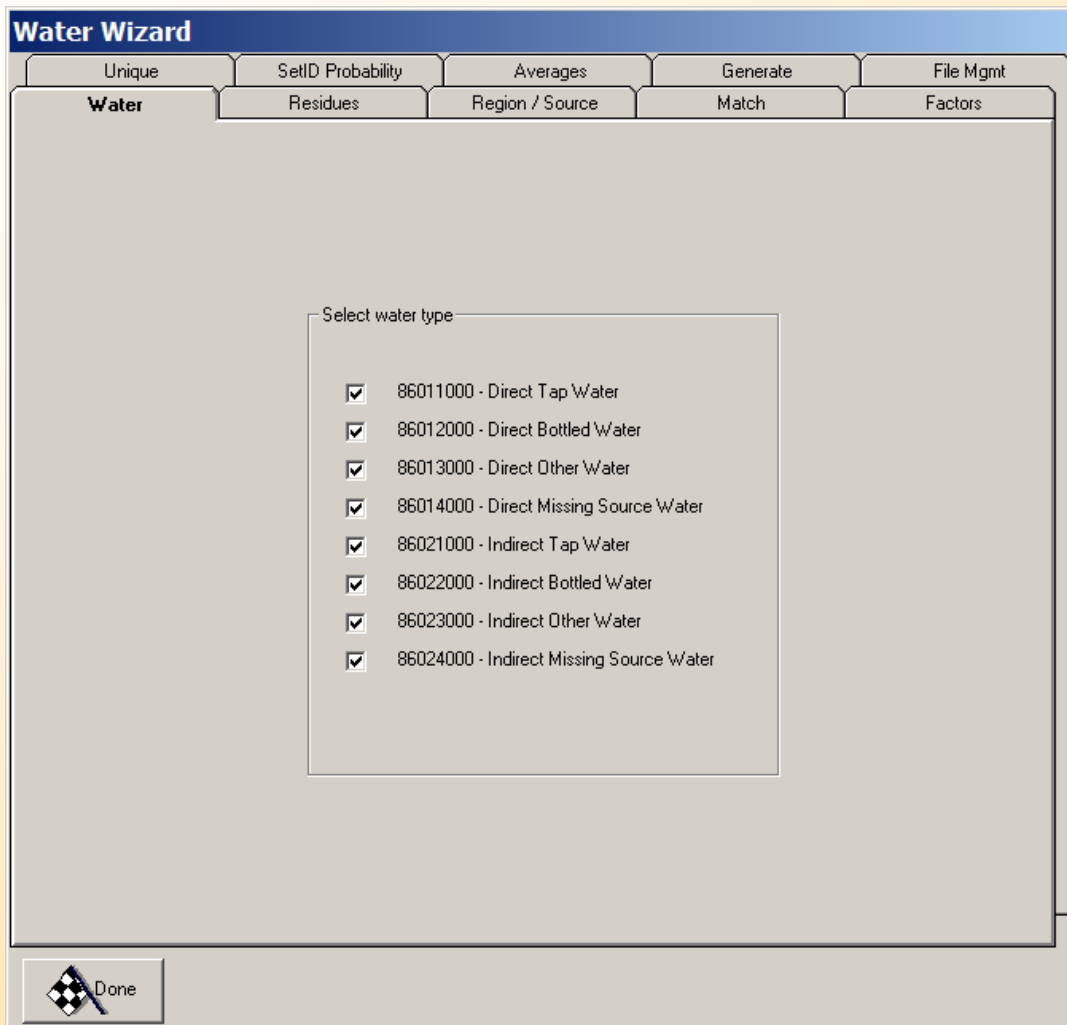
Water Wizard

Unique
SetID Probability
Averages
Generate
File Mgmt
Water
Residues
Region / Source
Match
Factors

Select water type

86011000 - Direct Tap Water
86012000 - Direct Bottled Water
86013000 - Direct Other Water
86014000 - Direct Missing Source Water
86021000 - Indirect Tap Water
86022000 - Indirect Bottled Water
86023000 - Indirect Other Water
86024000 - Indirect Missing Source Water

Done